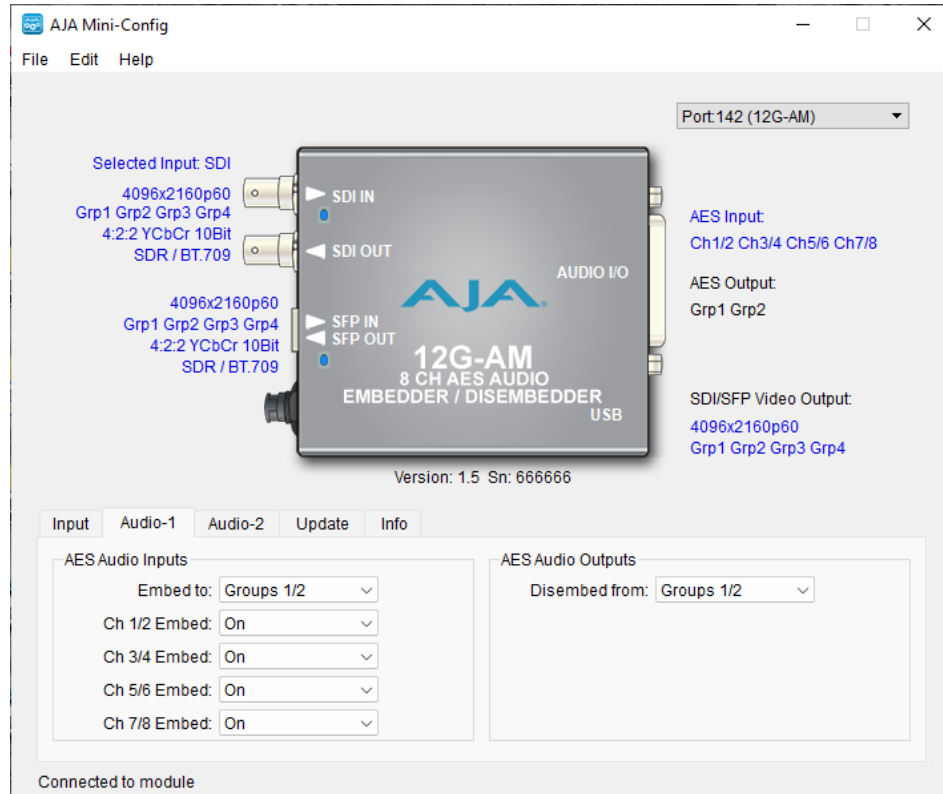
AJA Mini-Config

File Edit Help

Port:142 (12G-AM)

Selected Input: SDI

4096x2160p60
Grp1 Grp2 Grp3 Grp4
4:2:2 YCbCr 10Bit
SDR / BT.709

SDI IN
SDI OUT

4096x2160p60
Grp1 Grp2 Grp3 Grp4
4:2:2 YCbCr 10Bit
SDR / BT.709

SFP IN
SFP OUT

AUDIO I/O

AJA

12G-AM
8 CH AES AUDIO
EMBEDDER / DISEMBEDDER
USB

AES Input:
Ch1/2 Ch3/4 Ch5/6 Ch7/8

AES Output:
Grp1 Grp2

SDI/SFP Video Output:
4096x2160p60
Grp1 Grp2 Grp3 Grp4

Version: 1.5 Sn: 666666

Input Audio-1 Audio-2 Update Info

AES Audio Inputs
Embed to: Groups 1/2
Ch 1/2 Embed: On
Ch 3/4 Embed: On
Ch 5/6 Embed: On
Ch 7/8 Embed: On

AES Audio Outputs
Disembed from: Groups 1/2

Connected to module